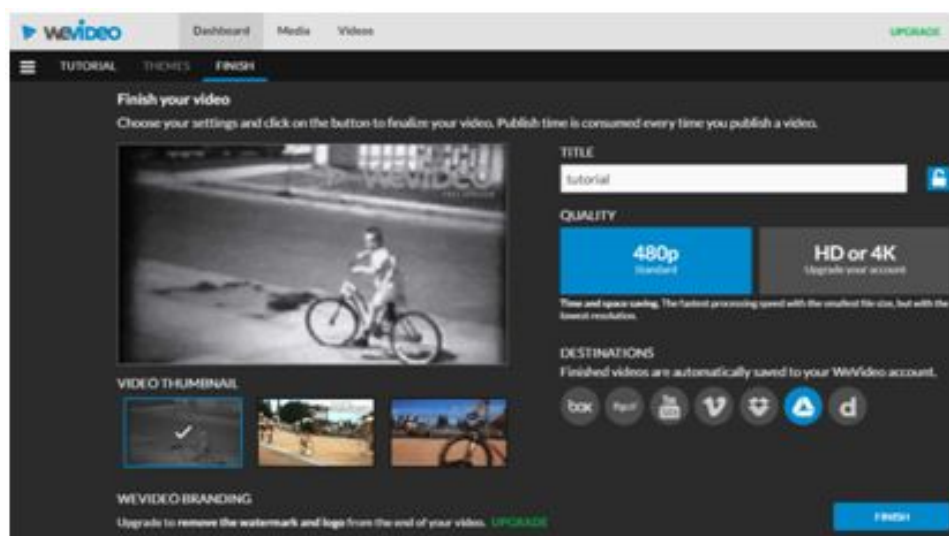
WeVIDEO Dashboard Media Videos UPGRADE

TUTORIAL THEMES FINISH

Finish your video

Choose your settings and click on the button to finalize your video. Publish time is consumed every time you publish a video.

WeVIDEO

TITLE

tutorial

QUALITY

480p
Standard

HD or 4K
Upgrade your account

Time and space saving. The fastest processing speed with the smallest file size, but with the lowest resolution.

DESTINATIONS

Finished videos are automatically saved to your WeVideo account.

box You Tube d

VIDEO THUMBNAIL

WEVIDEO BRANDING

Upgrade to remove the watermark and logo from the end of your video. UPGRADE

FINISH